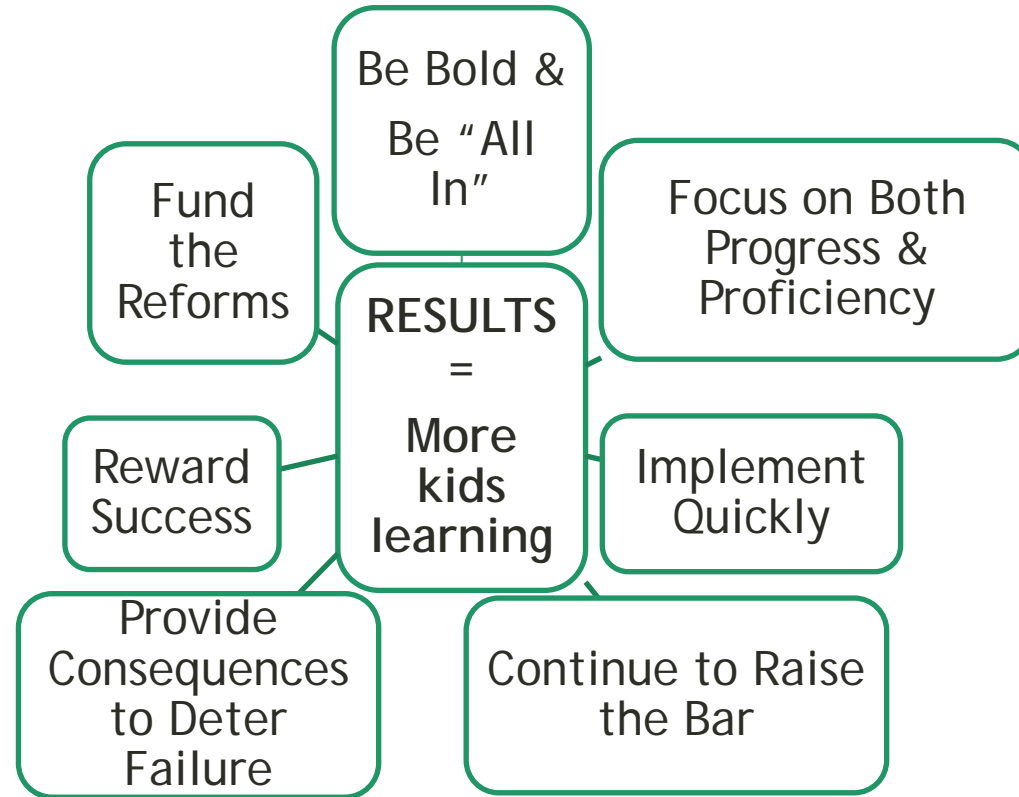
Be Bold & Be “All In”

Fund the Reforms

Focus on Both Progress & Proficiency

RESULTS = More kids learning

Reward Success

Implement Quickly

Provide Consequences to Deter Failure

Continue to Raise the Bar